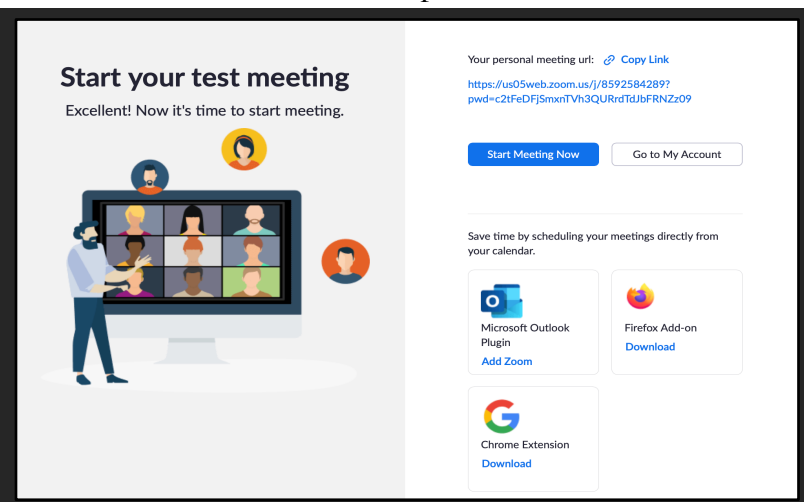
Start your test meeting

Excellent! Now it's time to start meeting.

Your personal meeting url: Copy Link

https://us05web.zoom.us/j/8592584289?pwd=c2tFeDFjSmxnTVh3QURrdTdJbFRNZz09

Start Meeting Now

Go to My Account

Save time by scheduling your meetings directly from your calendar.

Microsoft Outlook Plugin
Add Zoom

Firefox Add-on
Download

Chrome Extension
Download